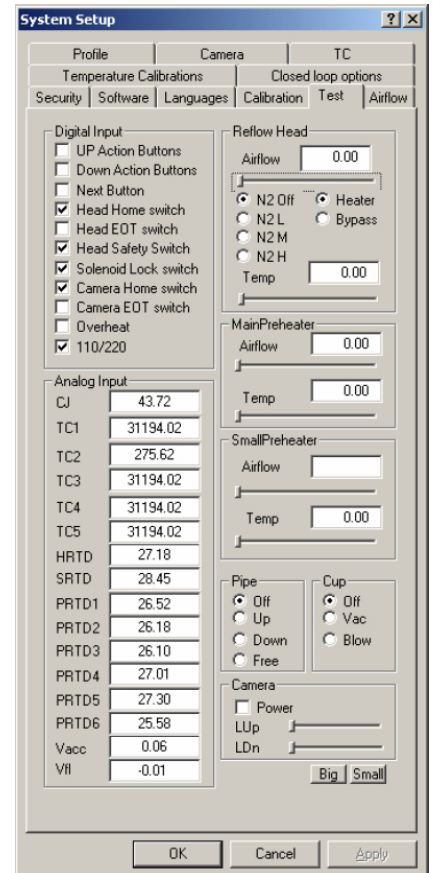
System Setup ? X

Profile | Camera | TC
Temperature Calibrations | Closed loop options
Security | Software | Languages | Calibration | Test | Airflow

Digital Input
☐ UP Action Buttons
☐ Down Action Buttons
☐ Next Button
☑ Head Home switch
☐ Head EOT switch
☑ Head Safety Switch
☑ Solenoid Lock switch
☑ Camera Home switch
☐ Camera EOT switch
☐ Overheat
☑ 110/220

Analog Input
| | |
|---|---|
| CJ | 43.72 |
| TC1 | 31194.02 |
| TC2 | 275.62 |
| TC3 | 31194.02 |
| TC4 | 31194.02 |
| TC5 | 31194.02 |
| HRTD | 27.18 |
| SRTD | 28.45 |
| PRTD1 | 26.52 |
| PRTD2 | 26.18 |
| PRTD3 | 26.10 |
| PRTD4 | 27.01 |
| PRTD5 | 27.30 |
| PRTD6 | 25.58 |
| Vacc | 0.06 |
| Vfl | -0.01 |

Reflow Head
Airflow 0.00
N2 Off
N2 L
N2 M
N2 H
Heater
Bypass
Temp 0.00

MainPreheater
Airflow 0.00
Temp 0.00

SmallPreheater
Airflow
Temp 0.00

Pipe
Off
Up
Down
Free

Cup
Off
Vac
Blow

Camera
☐ Power
LUp
LDn

Big | Small

OK | Cancel | Apply